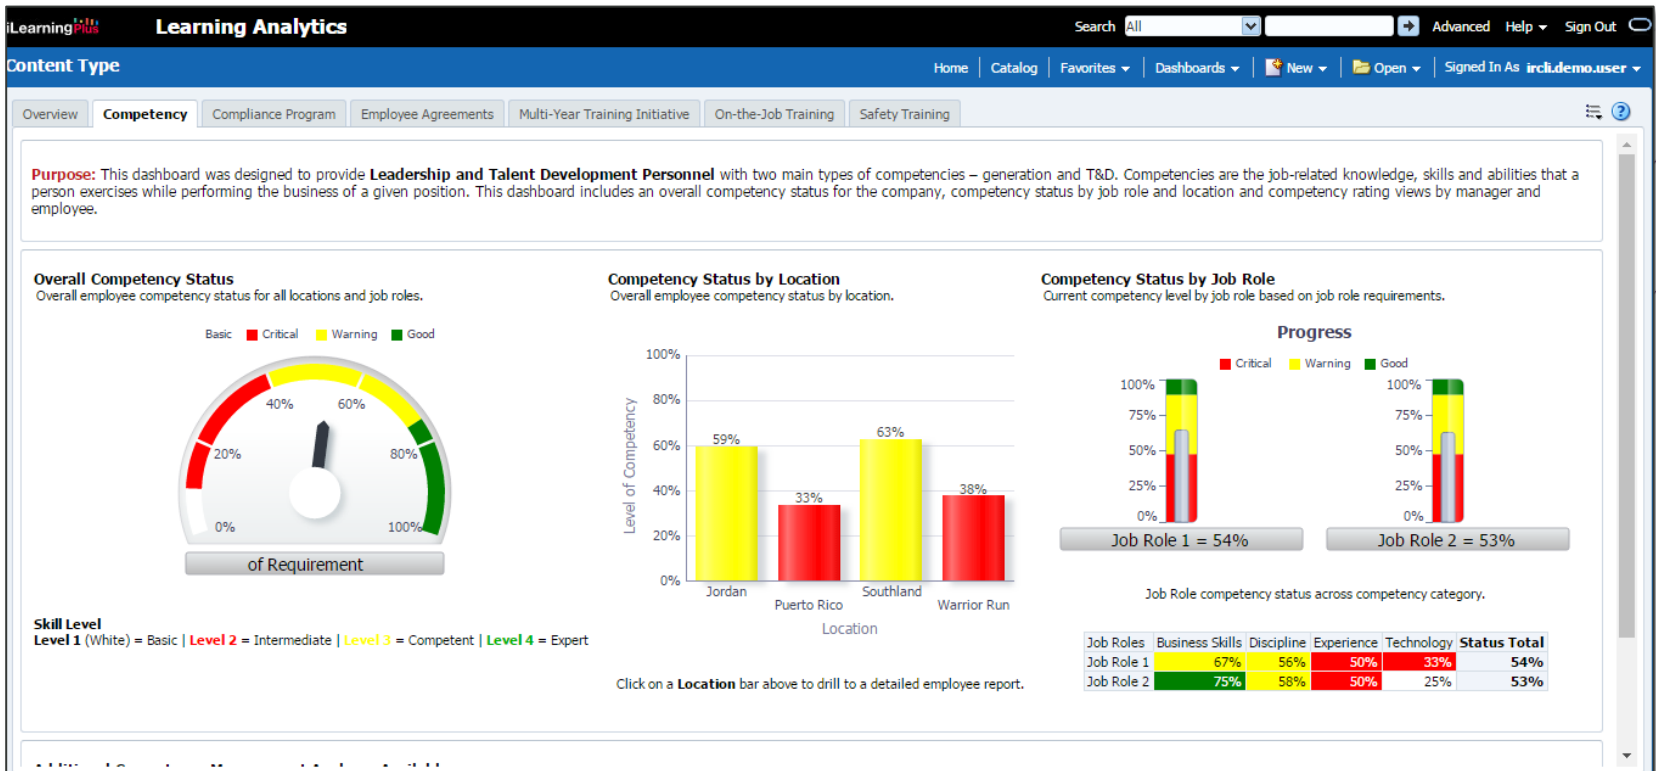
iLearningPlus Learning Analytics

Search All Advanced Help Sign Out

Content Type

Home | Catalog | Favorites | Dashboards | New | Open | Signed In As ircli.demo.user

Overview | Competency | Compliance Program | Employee Agreements | Multi-Year Training Initiative | On-the-Job Training | Safety Training

Purpose: This dashboard was designed to provide Leadership and Talent Development Personnel with two main types of competencies – generation and T&D. Competencies are the job-related knowledge, skills and abilities that a person exercises while performing the business of a given position. This dashboard includes an overall competency status for the company, competency status by job role and location and competency rating views by manager and employee.

Overall Competency Status
Overall employee competency status for all locations and job roles.

Basic Critical Warning Good

0% 20% 40% 60% 80% 100%

of Requirement

Skill Level
Level 1 (White) = Basic | Level 2 = Intermediate | Level 3 = Competent | Level 4 = Expert

Competency Status by Location
Overall employee competency status by location.

100% 80% 60% 40% 20% 0%

Level of Competency

59% 33% 63% 38%

Jordan Puerto Rico Southland Warrior Run

Location

Click on a Location bar above to drill to a detailed employee report.

Competency Status by Job Role
Current competency level by job role based on job role requirements.

Progress

Critical Warning Good

100% 75% 50% 25% 0%

100% 75% 50% 25% 0%

Job Role 1 = 54%

Job Role 2 = 53%

Job Role competency status across competency category.

| Job Roles | Business Skills | Discipline | Experience | Technology | Status Total |
|---|---|---|---|---|---|
| Job Role 1 | 67% | 56% | 50% | 33% | 54% |
| Job Role 2 | 75% | 58% | 50% | 25% | 53% |

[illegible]